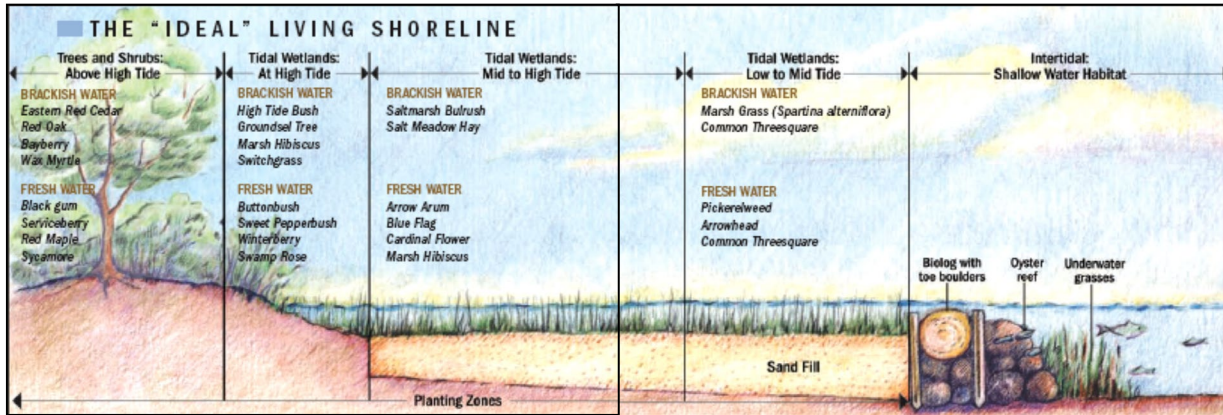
THE "IDEAL" LIVING SHORELINE

Trees and Shrubs: Above High Tide

BRACKISH WATER
Eastern Red Cedar
Red Oak
Bayberry
Wax Myrtle

FRESH WATER
Black gum
Serviceberry
Red Maple
Sycamore

Tidal Wetlands: At High Tide

BRACKISH WATER
High Tide Bush
Groundsel Tree
Marsh Hibiscus
Switchgrass

FRESH WATER
Buttonbush
Sweet Pepperbush
Winterberry
Swamp Rose

Tidal Wetlands: Mid to High Tide

BRACKISH WATER
Saltmarsh Bulrush
Salt Meadow Hay

FRESH WATER
Arrow Arum
Blue Flag
Cardinal Flower
Marsh Hibiscus

Tidal Wetlands: Low to Mid Tide

BRACKISH WATER
Marsh Grass (Spartina alterniflora)
Common Threesquare

FRESH WATER
Pickerelweed
Arrowhead
Common Threesquare

Intertidal: Shallow Water Habitat

Biolog with toe boulders
Oyster reef
Underwater grasses

Sand Fill

Planting Zones